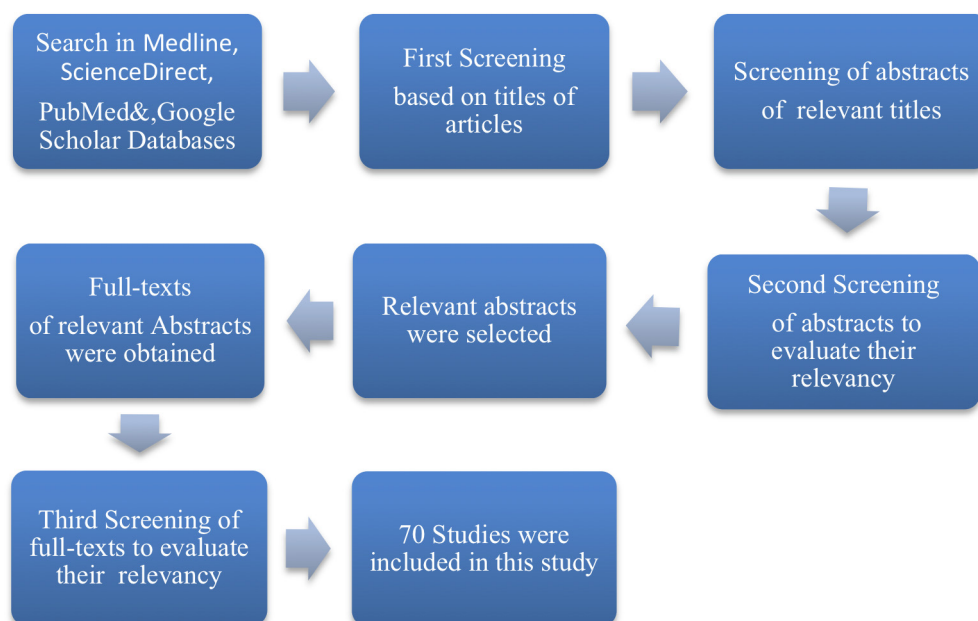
Search in Medline, ScienceDirect, PubMed&,Google Scholar Databases

First Screening based on titles of articles

Screening of abstracts of relevant titles

Second Screening of abstracts to evaluate their relevancy

Relevant abstracts were selected

Full-texts of relevant Abstracts were obtained

Third Screening of full-texts to evaluate their relevancy

70 Studies were included in this study